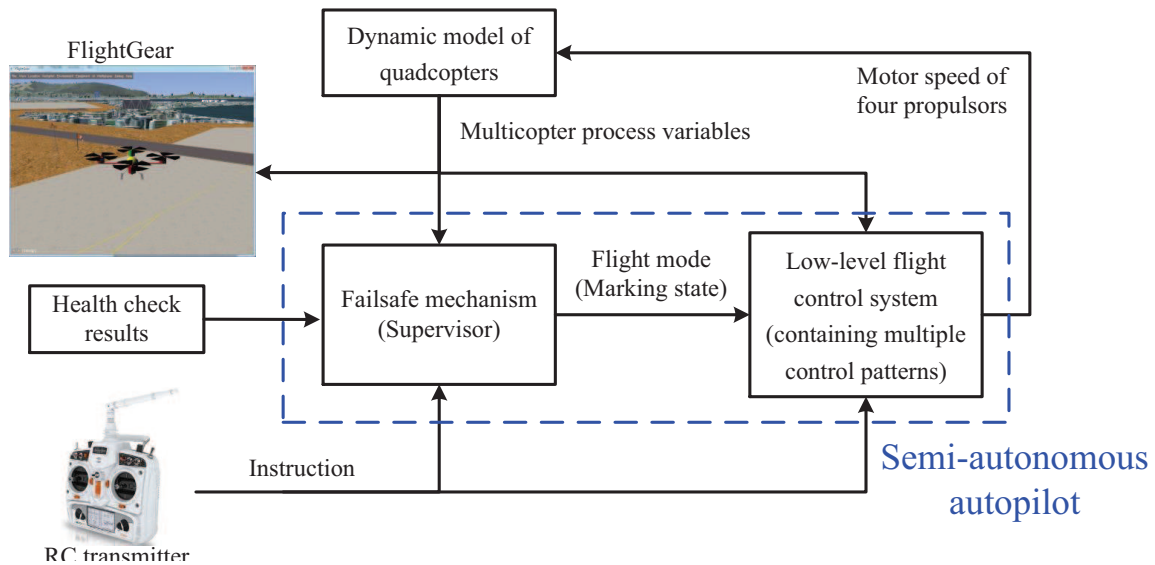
FlightGear

Dynamic model of quadcopters

Motor speed of four propulsors

Multicopter process variables

Health check results

Failsafe mechanism (Supervisor)

Flight mode (Marking state)

Low-level flight control system (containing multiple control patterns)

Instruction

Semi-autonomous autopilot

RC transmitter